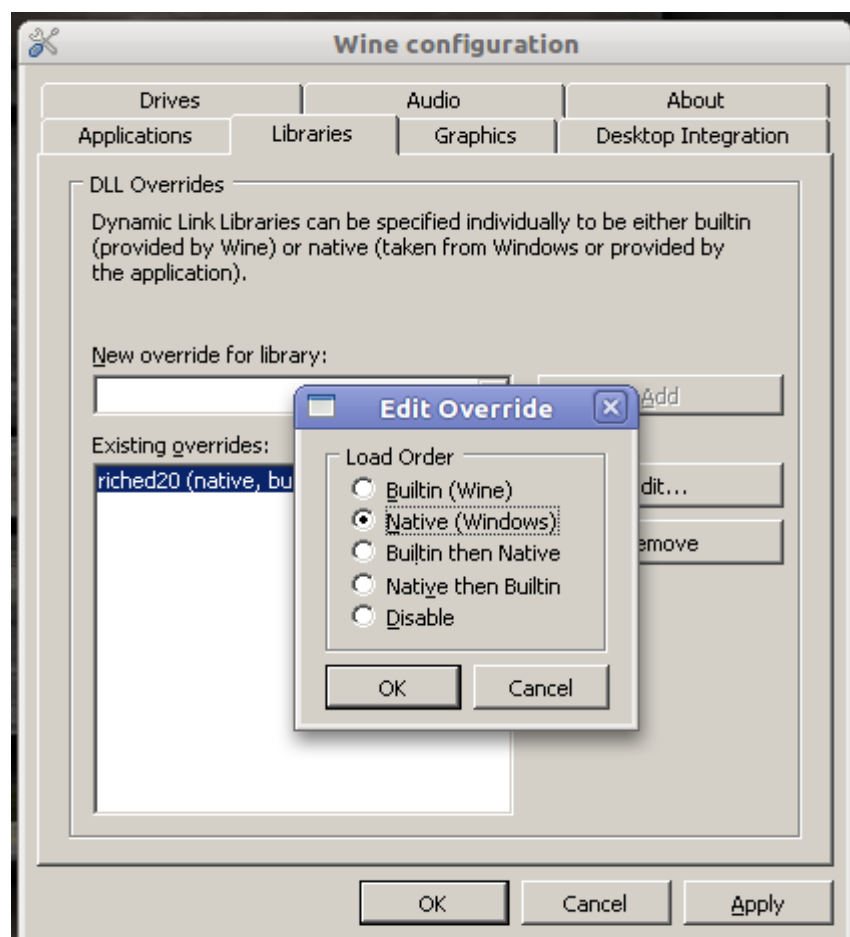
Wine configuration

Drives
Audio
About
Applications
Libraries
Graphics
Desktop Integration

DLL Overrides

Dynamic Link Libraries can be specified individually to be either builtin (provided by Wine) or native (taken from Windows or provided by the application).

New override for library:

Add

Existing overrides:

riched20 (native, bu

dit...

emove

Edit Override

Load Order

Builtin (Wine)
Native (Windows)
Builtin then Native
Native then Builtin
Disable

OK
Cancel

OK
Cancel
Apply